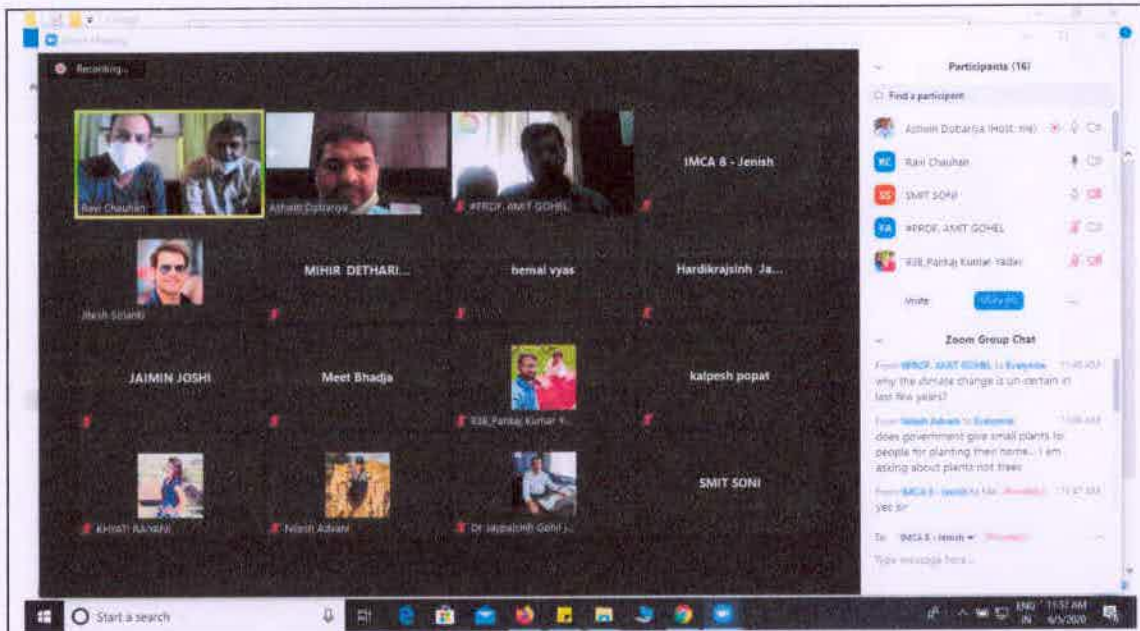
Zoom Meeting

Recording...

Ravi Chauhan

Ashwin Dobariya

#PROF. AMIT GOHEL

IMCA 8 - Jenish

Jitesh Solanki

MIHIR DETHARI...

hemal vyas

Hardikrajsinh Ja...

JAIMIN JOSHI

Meet Bhadja

KIit_Pankaj Kumar Y...

kalpesh popat

KHYATI RAJANI

Nilesh Advani

Dr Jaypalsinh Gohil J...

SMIT SONI

Participants (16)

Find a participant

Ashwin Dobariya (Host, me)

Ravi Chauhan

SMIT SONI

#PROF. AMIT GOHEL

KIIt_Pankaj Kumar Yadav

Invite

Mute All

...

Zoom Group Chat

From #PROF. AMIT GOHEL to Everyone: 11:45 AM
why the climate change is un-certain in last few years?

From Nilesh Advani to Everyone: 11:46 AM
does government give small plants to people for planting their home... i am asking about plants not trees

From IMCA 8 - Jenish to Me: (Privately) 11:47 AM
yes sir

To: IMCA 8 - Jenish (Privately)

Type message here...

Start a search

ENG IN 11:57 AM 6/5/2020